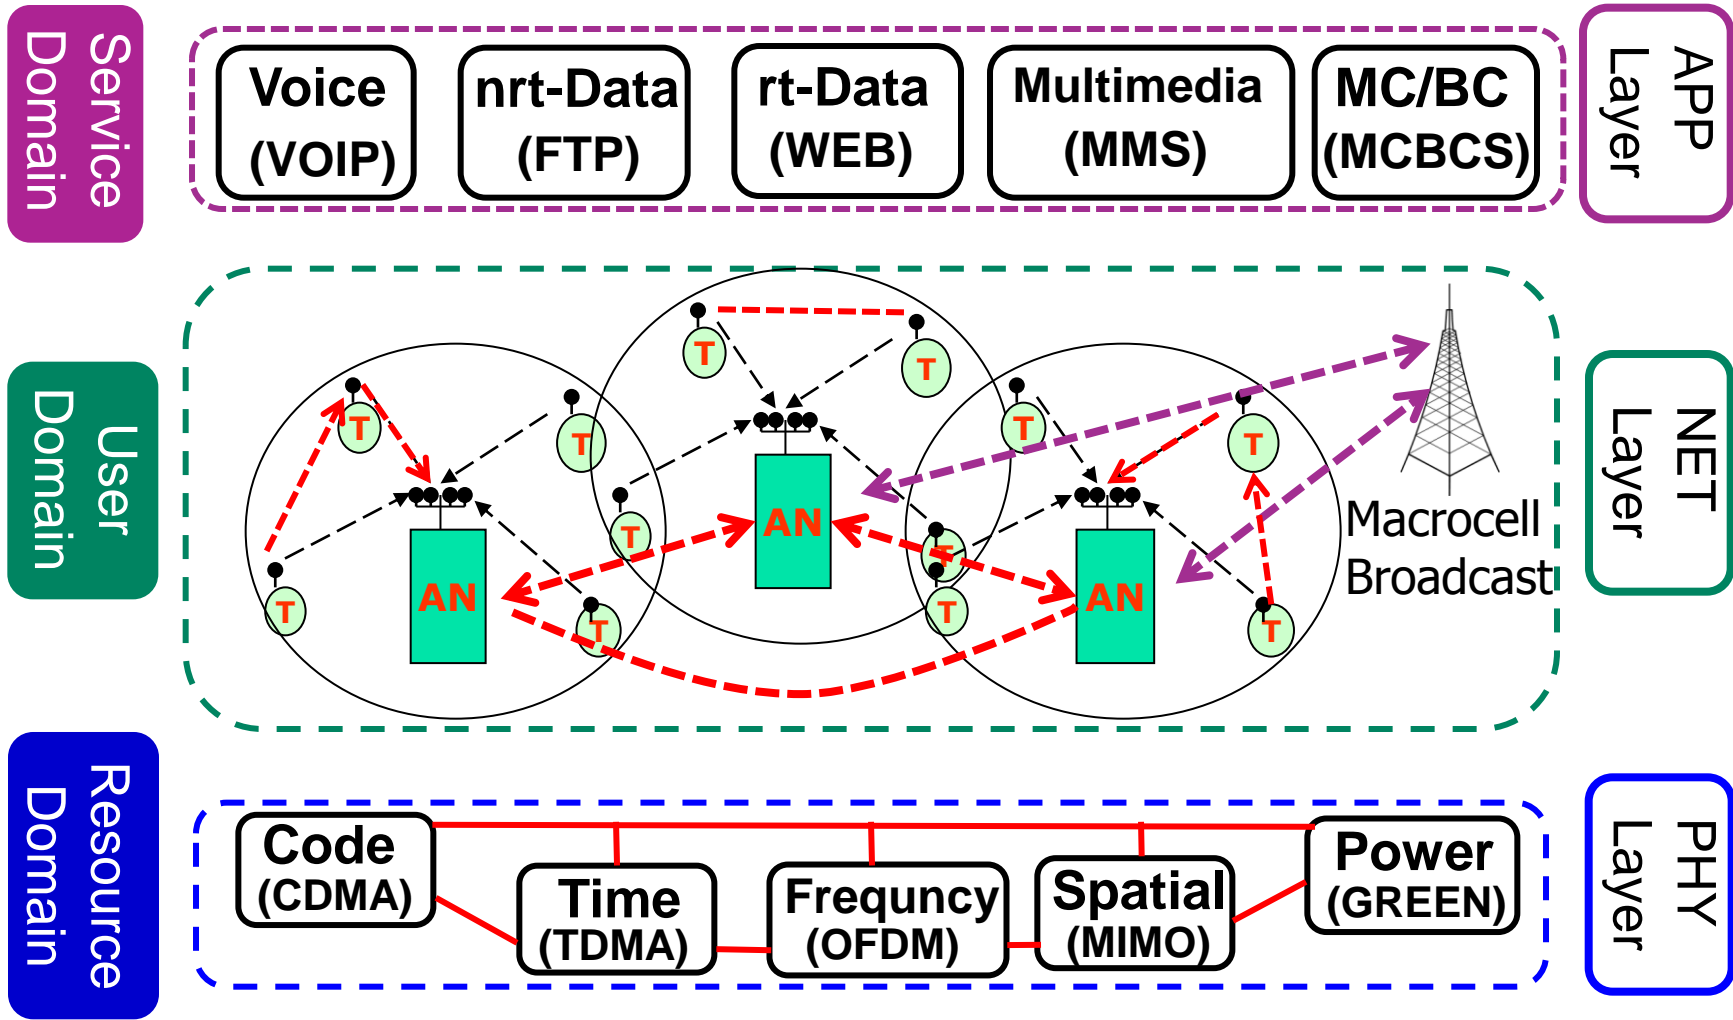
Service Domain

Voice (VOIP)

nrt-Data (FTP)

rt-Data (WEB)

Multimedia (MMS)

MC/BC (MCBCS)

APP Layer

User Domain

T
T
T
T
T
T
T
T
T
T
T
T

AN
AN
AN

Macrocell Broadcast

NET Layer

Resource Domain

Code (CDMA)

Time (TDMA)

Frequncy (OFDM)

Spatial (MIMO)

Power (GREEN)

PHY Layer